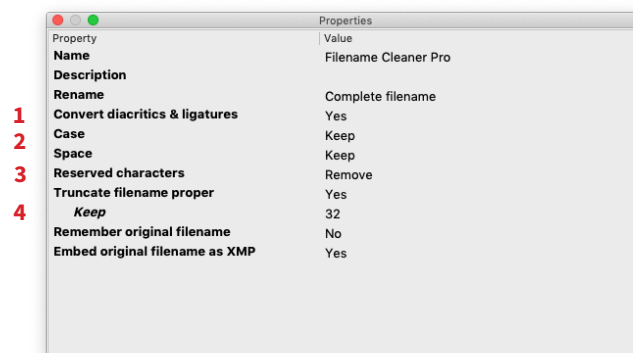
Properties

| | Property | Value |
|---|---|---|
| | Name | Filename Cleaner Pro |
| | Description | |
| | Rename | Complete filename |
| 1 | Convert diacritics & ligatures | Yes |
| 2 | Case | Keep |
| | Space | Keep |
| 3 | Reserved characters | Remove |
| | Truncate filename proper | Yes |
| 4 | Keep | 32 |
| | Remember original filename | No |
| | Embed original filename as XMP | Yes |